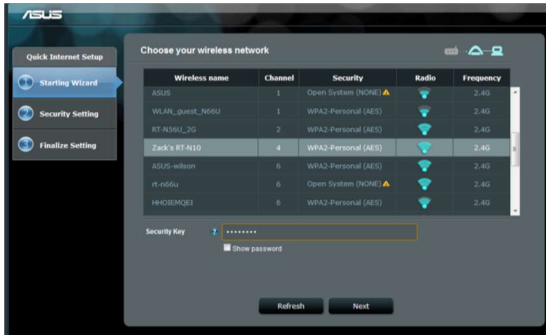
ASUS

Quick Internet Setup

Starting Wizard

Security Setting

Finalize Setting

Choose your wireless network

| Wireless name | Channel | Security | Radio | Frequency |
|---|---|---|---|---|
| ASUS | 1 | Open System (NONE) | | 2.4G |
| WLAN_guest_N66U | 1 | WPA2-Personal (AES) | | 2.4G |
| RT-N56U_2G | 2 | WPA2-Personal (AES) | | 2.4G |
| Zack's RT-N10 | 4 | WPA2-Personal (AES) | | 2.4G |
| ASUS-wilson | 6 | WPA2-Personal (AES) | | 2.4G |
| rt-n66u | 6 | Open System (NONE) | | 2.4G |
| HHOIEMQEI | 6 | WPA2-Personal (AES) | | 2.4G |

Security Key ? ••••••••

Show password

Refresh Next